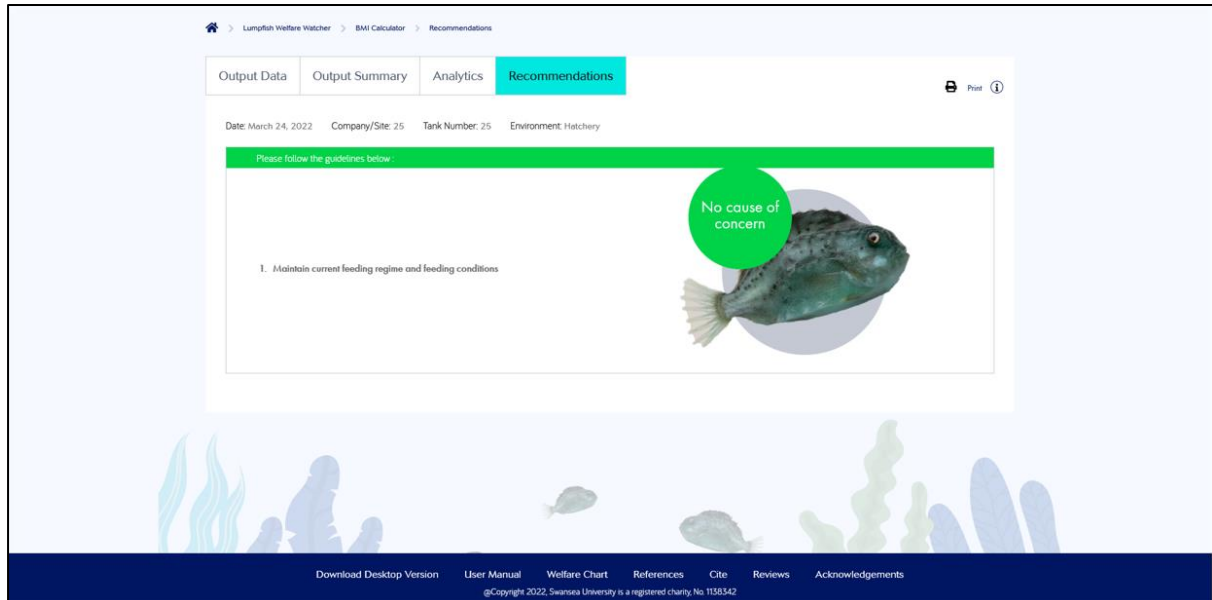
> Lumpfish Welfare Watcher > BMI Calculator > Recommendations

Output Data | Output Summary | Analytics | Recommendations

Print

Date: March 24, 2022 Company/Site: 25 Tank Number: 25 Environment: Hatchery

Please follow the guidelines below :

1. Maintain current feeding regime and feeding conditions

No cause of concern

Download Desktop Version User Manual Welfare Chart References Cite Reviews Acknowledgements

@Copyright 2022, Swansea University is a registered charity, No. 1138342